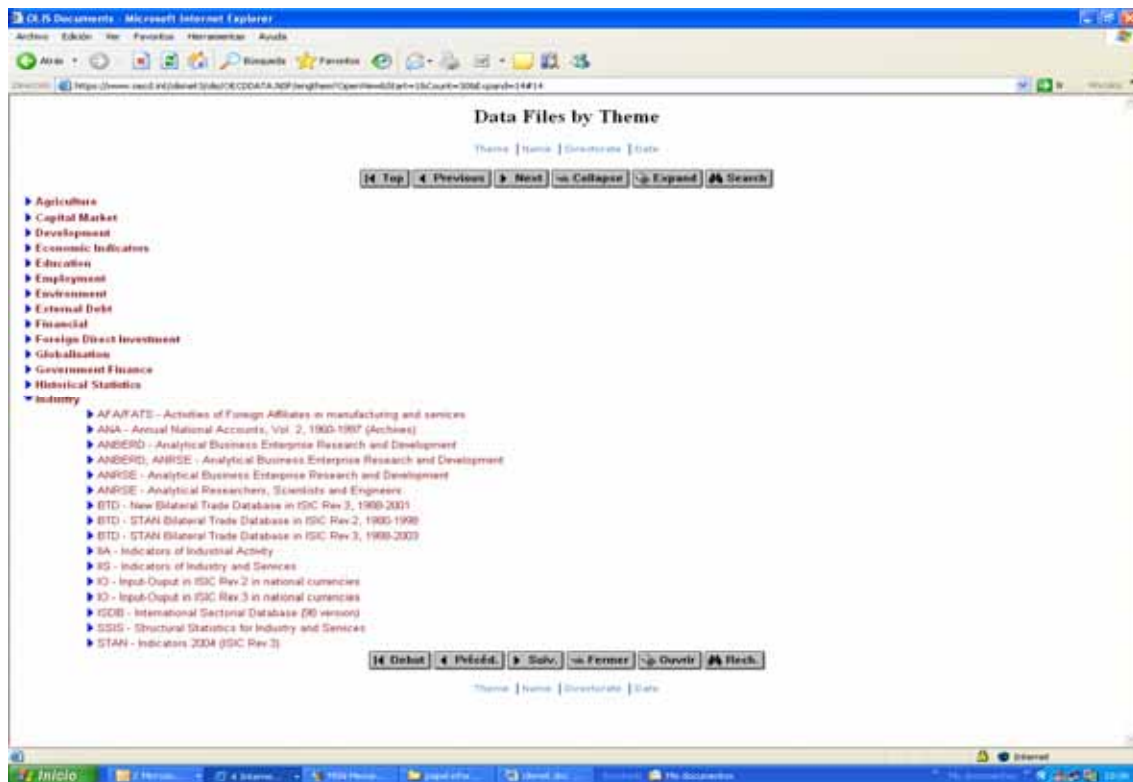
OLIS Documents - Microsoft Internet Explorer

Archivo Edición Ver Favoritos Herramientas Ayuda

Atrás Búsqueda Favoritos

Dirección https://www.oecd.int/olisnet/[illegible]/OECDDATA.NSF/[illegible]?OpenView&Start=1&Count=30&Expand=14#14

Data Files by Theme

Theme | Name | Directorate | Date

Top | Previous | Next | Collapse | Expand | Search

Agriculture
Capital Market
Development
Economic Indicators
Education
Employment
Environment
External Debt
Financial
Foreign Direct Investment
Globalisation
Government Finance
Historical Statistics
Industry
AFA/FATS - Activities of Foreign Affiliates in manufacturing and services
ANA - Annual National Accounts, Vol. 2, 1960-1997 (Archives)
ANBERD - Analytical Business Enterprise Research and Development
ANBERD, ANRSE - Analytical Business Enterprise Research and Development
ANRSE - Analytical Business Enterprise Research and Development
ANRSE - Analytical Researchers, Scientists and Engineers
BTD - New Bilateral Trade Database in ISIC Rev 3, 1988-2001
BTD - STAN Bilateral Trade Database in ISIC Rev 2, 1980-1998
BTD - STAN Bilateral Trade Database in ISIC Rev 3, 1988-2003
IIA - Indicators of Industrial Activity
IIS - Indicators of Industry and Services
IO - Input-Ouput in ISIC Rev 2 in national currencies
IO - Input-Ouput in ISIC Rev 3 in national currencies
ISDB - International Sectoral Database (96 version)
SSIS - Structural Statistics for Industry and Services
STAN - Indicators 2004 (ISIC Rev 3)

Debut | Précéd. | Suiv. | Fermer | Ouvrir | Rech.

Theme | Name | Directorate | Date

Internet

Inicio